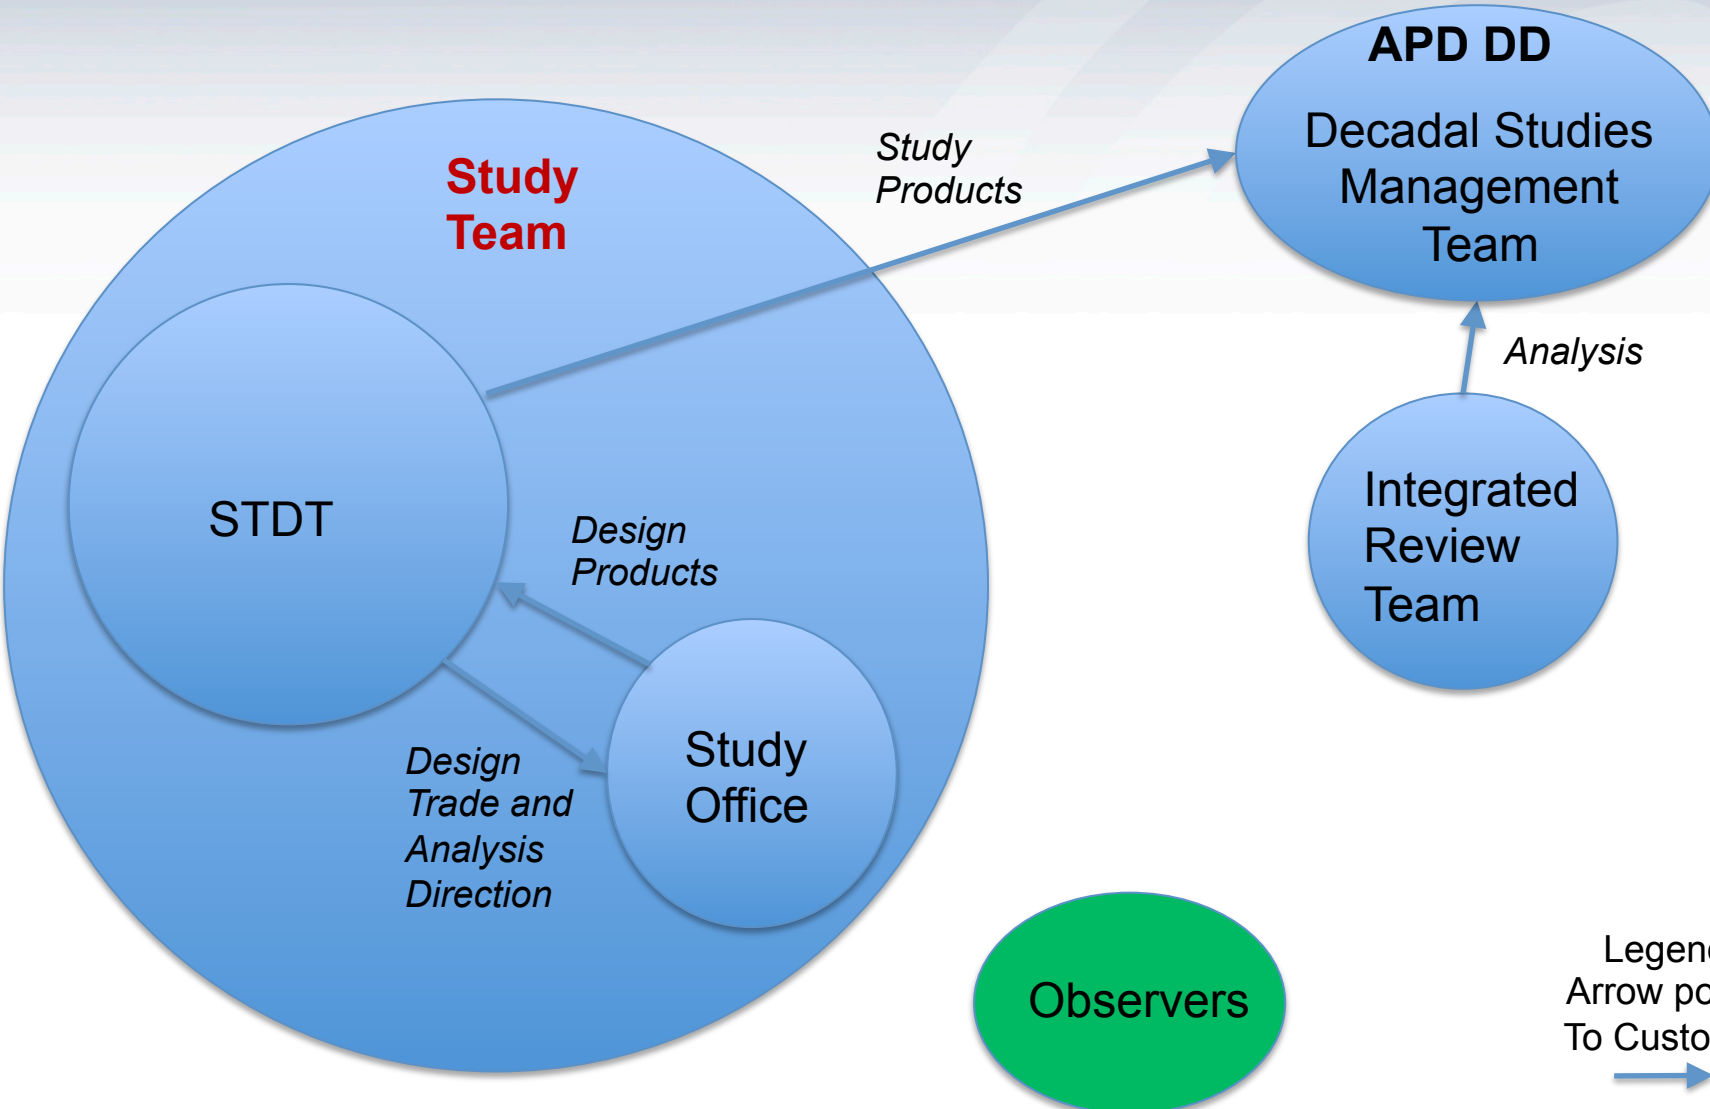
Study Team

STDT

Design Products

Design Trade and Analysis Direction

Study Office

Study Products

APD DD

Decadal Studies Management Team

Analysis

Integrated Review Team

Observers

Legen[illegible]
Arrow po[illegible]
To Custo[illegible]